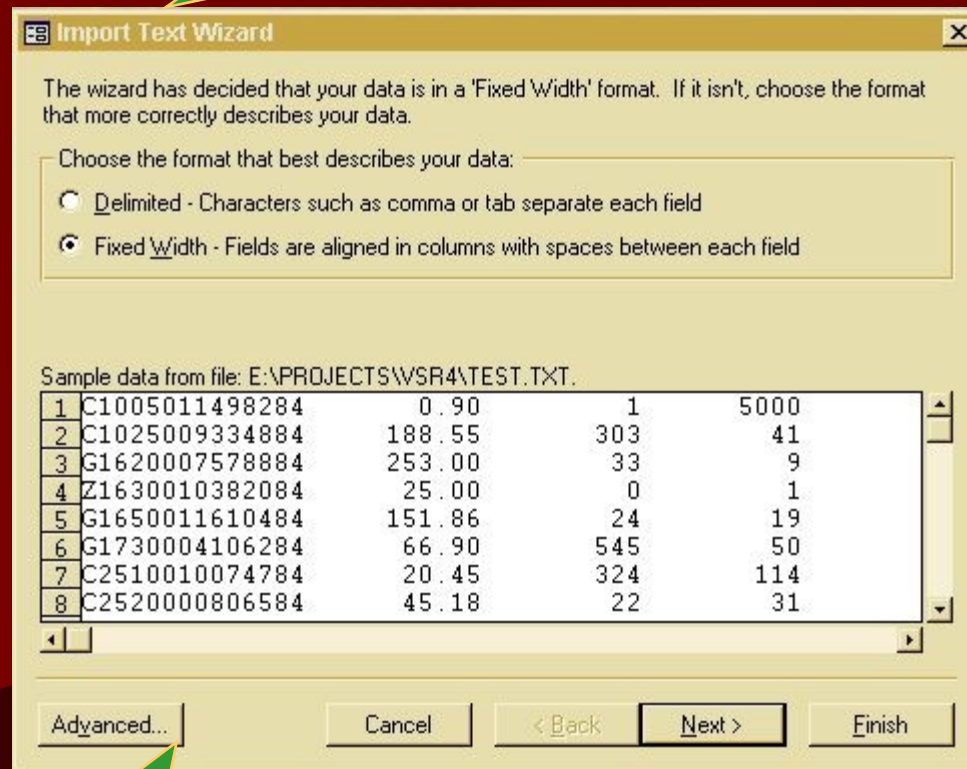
Import Text Wizard

The wizard has decided that your data is in a 'Fixed Width' format. If it isn't, choose the format that more correctly describes your data.

Choose the format that best describes your data:

Delimited - Characters such as comma or tab separate each field

Fixed Width - Fields are aligned in columns with spaces between each field

Sample data from file: E:\PROJECTS\VSR4\TEST.TXT.

| | | | | |
|---|---|---|---|---|
| 1 | C1005011498284 | 0.90 | 1 | 5000 |
| 2 | C1025009334884 | 188.55 | 303 | 41 |
| 3 | G1620007578884 | 253.00 | 33 | 9 |
| 4 | Z1630010382084 | 25.00 | 0 | 1 |
| 5 | G1650011610484 | 151.86 | 24 | 19 |
| 6 | G1730004106284 | 66.90 | 545 | 50 |
| 7 | C2510010074784 | 20.45 | 324 | 114 |
| 8 | C2520000806584 | 45.18 | 22 | 31 |

Advanced... Cancel < Back Next > Finish